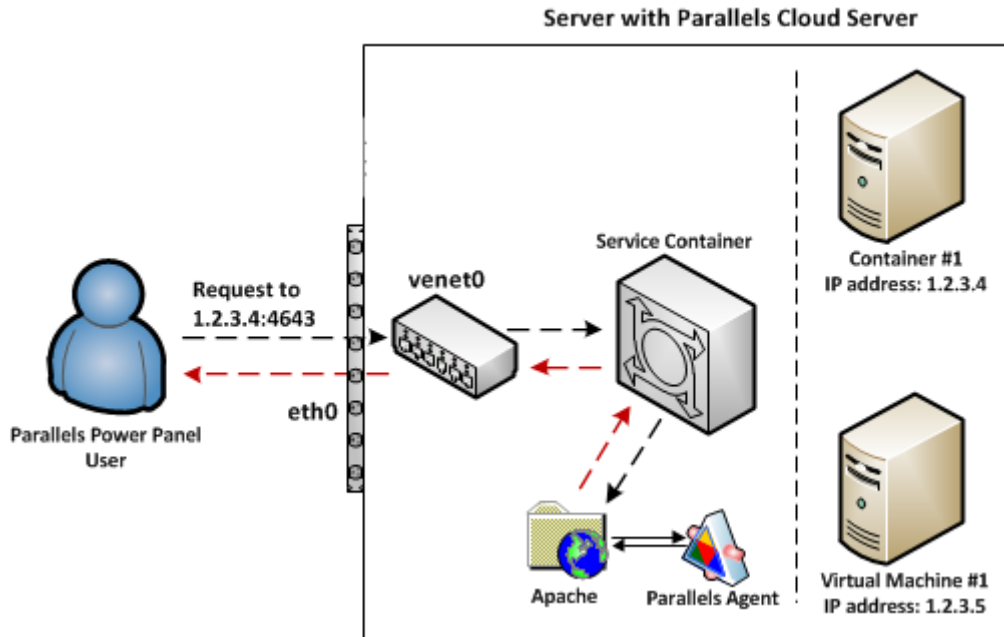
Server with Parallels Cloud Server

Request to
1.2.3.4:4643

venet0

eth0

Parallels Power Panel
User

Service Container

Container #1
IP address: 1.2.3.4

Apache

Parallels Agent

Virtual Machine #1
IP address: 1.2.3.5